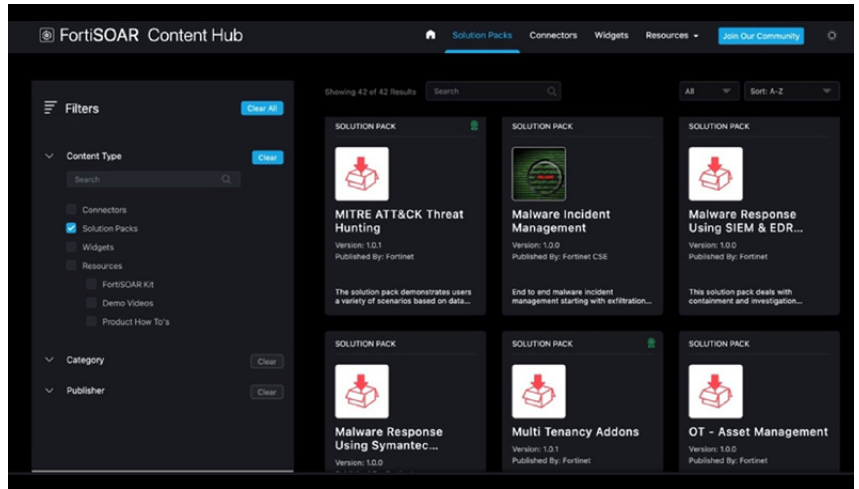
FortiSOAR Content Hub

Solution Packs Connectors Widgets Resources Join Our Community

Filters Clear All

Content Type Clear

Search

Connectors
Solution Packs
Widgets
Resources
FortiSOAR Kit
Demo Videos
Product How To's

Category Clear

Publisher Clear

Showing 42 of 42 Results Search

All Sort: A-Z

SOLUTION PACK
MITRE ATT&CK Threat Hunting
Version: 1.0.1
Published By: Fortinet
The solution pack demonstrates users a variety of scenarios based on data...

SOLUTION PACK
Malware Incident Management
Version: 1.0.0
Published By: Fortinet CSE
End to end malware incident management starting with exfiltration...

SOLUTION PACK
Malware Response Using SIEM & EDR...
Version: 1.0.0
Published By: Fortinet
This solution pack deals with containment and investigation...

SOLUTION PACK
Malware Response Using Symantec...
Version: 1.0.0

SOLUTION PACK
Multi Tenancy Addons
Version: 1.0.1
Published By: Fortinet

SOLUTION PACK
OT - Asset Management
Version: 1.0.0
Published By: Fortinet